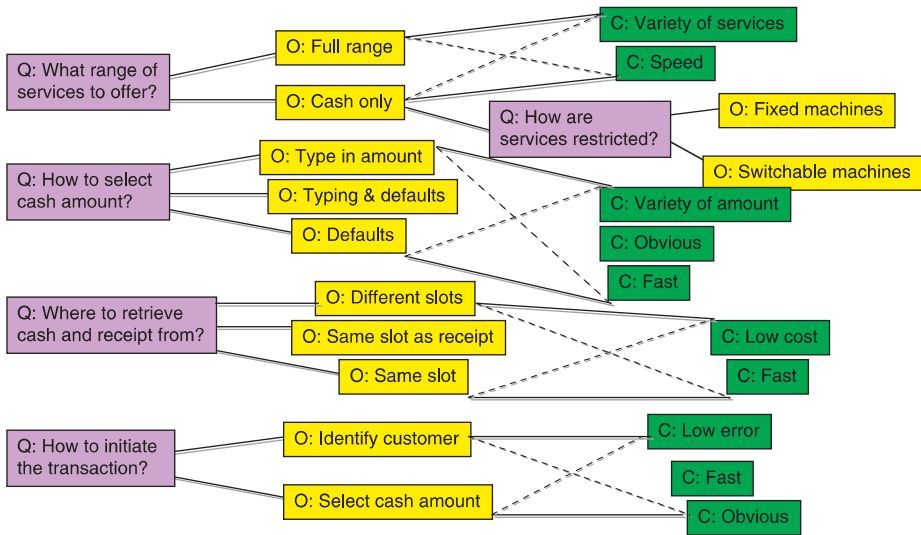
Q: What range of services to offer?

O: Full range

O: Cash only

C: Variety of services

C: Speed

Q: How are services restricted?

O: Fixed machines

O: Switchable machines

Q: How to select cash amount?

O: Type in amount

O: Typing & defaults

O: Defaults

C: Variety of amount

C: Obvious

C: Fast

Q: Where to retrieve cash and receipt from?

O: Different slots

O: Same slot as receipt

O: Same slot

C: Low cost

C: Fast

Q: How to initiate the transaction?

O: Identify customer

O: Select cash amount

C: Low error

C: Fast

C: Obvious